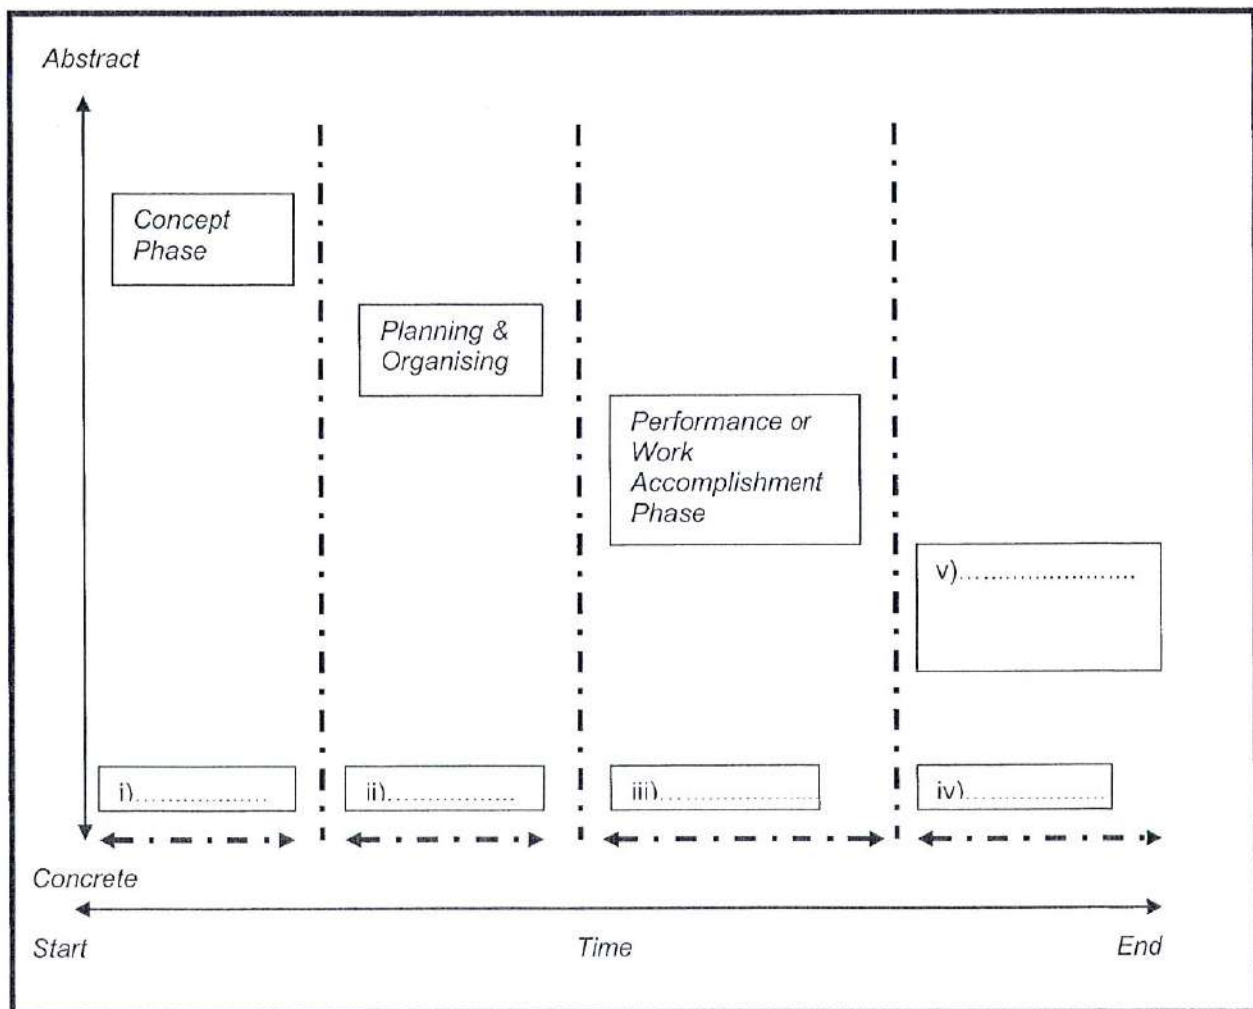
Abstract

Concept Phase

Planning & Organising

Performance or Work Accomplishment Phase

v)......................

i)...............

ii)...............

iii)...............

iv)...............

Concrete

Start

Time

End